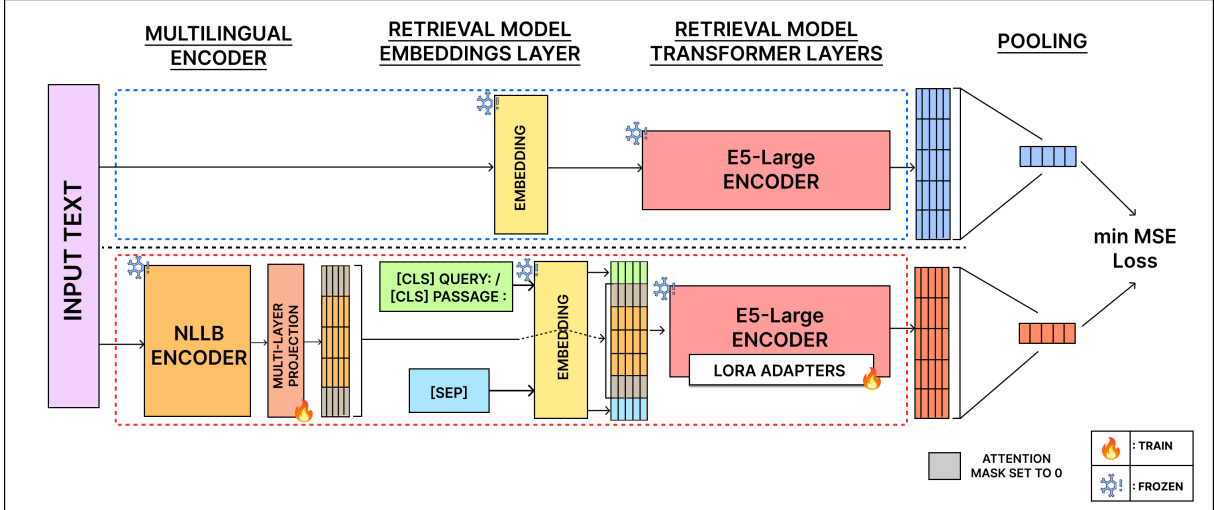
MULTILINGUAL ENCODER

RETRIEVAL MODEL EMBEDDINGS LAYER

RETRIEVAL MODEL TRANSFORMER LAYERS

POOLING

INPUT TEXT

EMBEDDING

E5-Large ENCODER

min MSE Loss

NLLB ENCODER

MULTI-LAYER PROJECTION

[CLS] QUERY: / [CLS] PASSAGE :

[SEP]

EMBEDDING

E5-Large ENCODER

LORA ADAPTERS

ATTENTION MASK SET TO 0

: TRAIN

: FROZEN